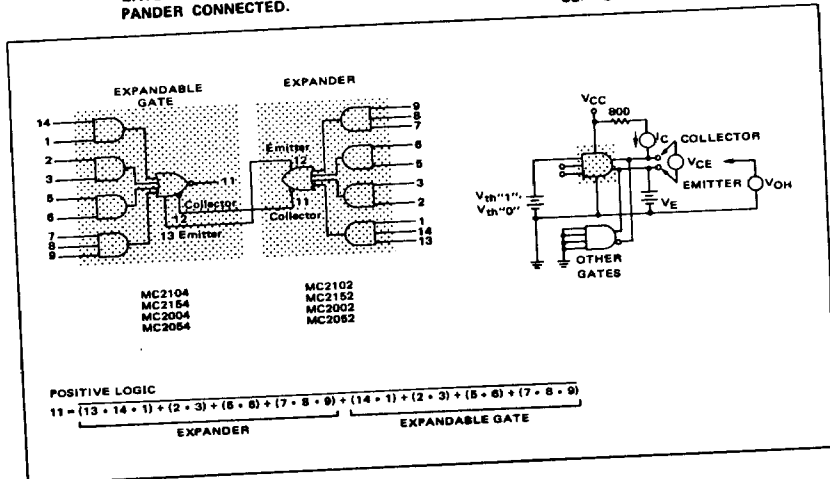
PANDER CONNECTED.

EXPANDABLE GATE

EXPANDER

14
1
2
3
5
6
7
8
9
11
Collector
12
13 Emitter
Emitter
12
11
Collector
9
8
7
6
5
3
2
1
14
13

MC2104
MC2154
MC2004
MC2054

MC2102
MC2152
MC2002
MC2052

$V_{CC}$
900
$I_C$
COLLECTOR
$V_{CE}$
EMITTER
$V_{OH}$
$V_{th}$"1"
$V_{th}$"0"
$V_E$
OTHER GATES

POSITIVE LOGIC
$11 = \overline{(13 \cdot 14 \cdot 1) + (2 \cdot 3) + (5 \cdot 6) + (7 \cdot 8 \cdot 9) + (14 \cdot 1) + (2 \cdot 3) + (5 \cdot 6) + (7 \cdot 8 \cdot 9)}$
EXPANDER
EXPANDABLE GATE